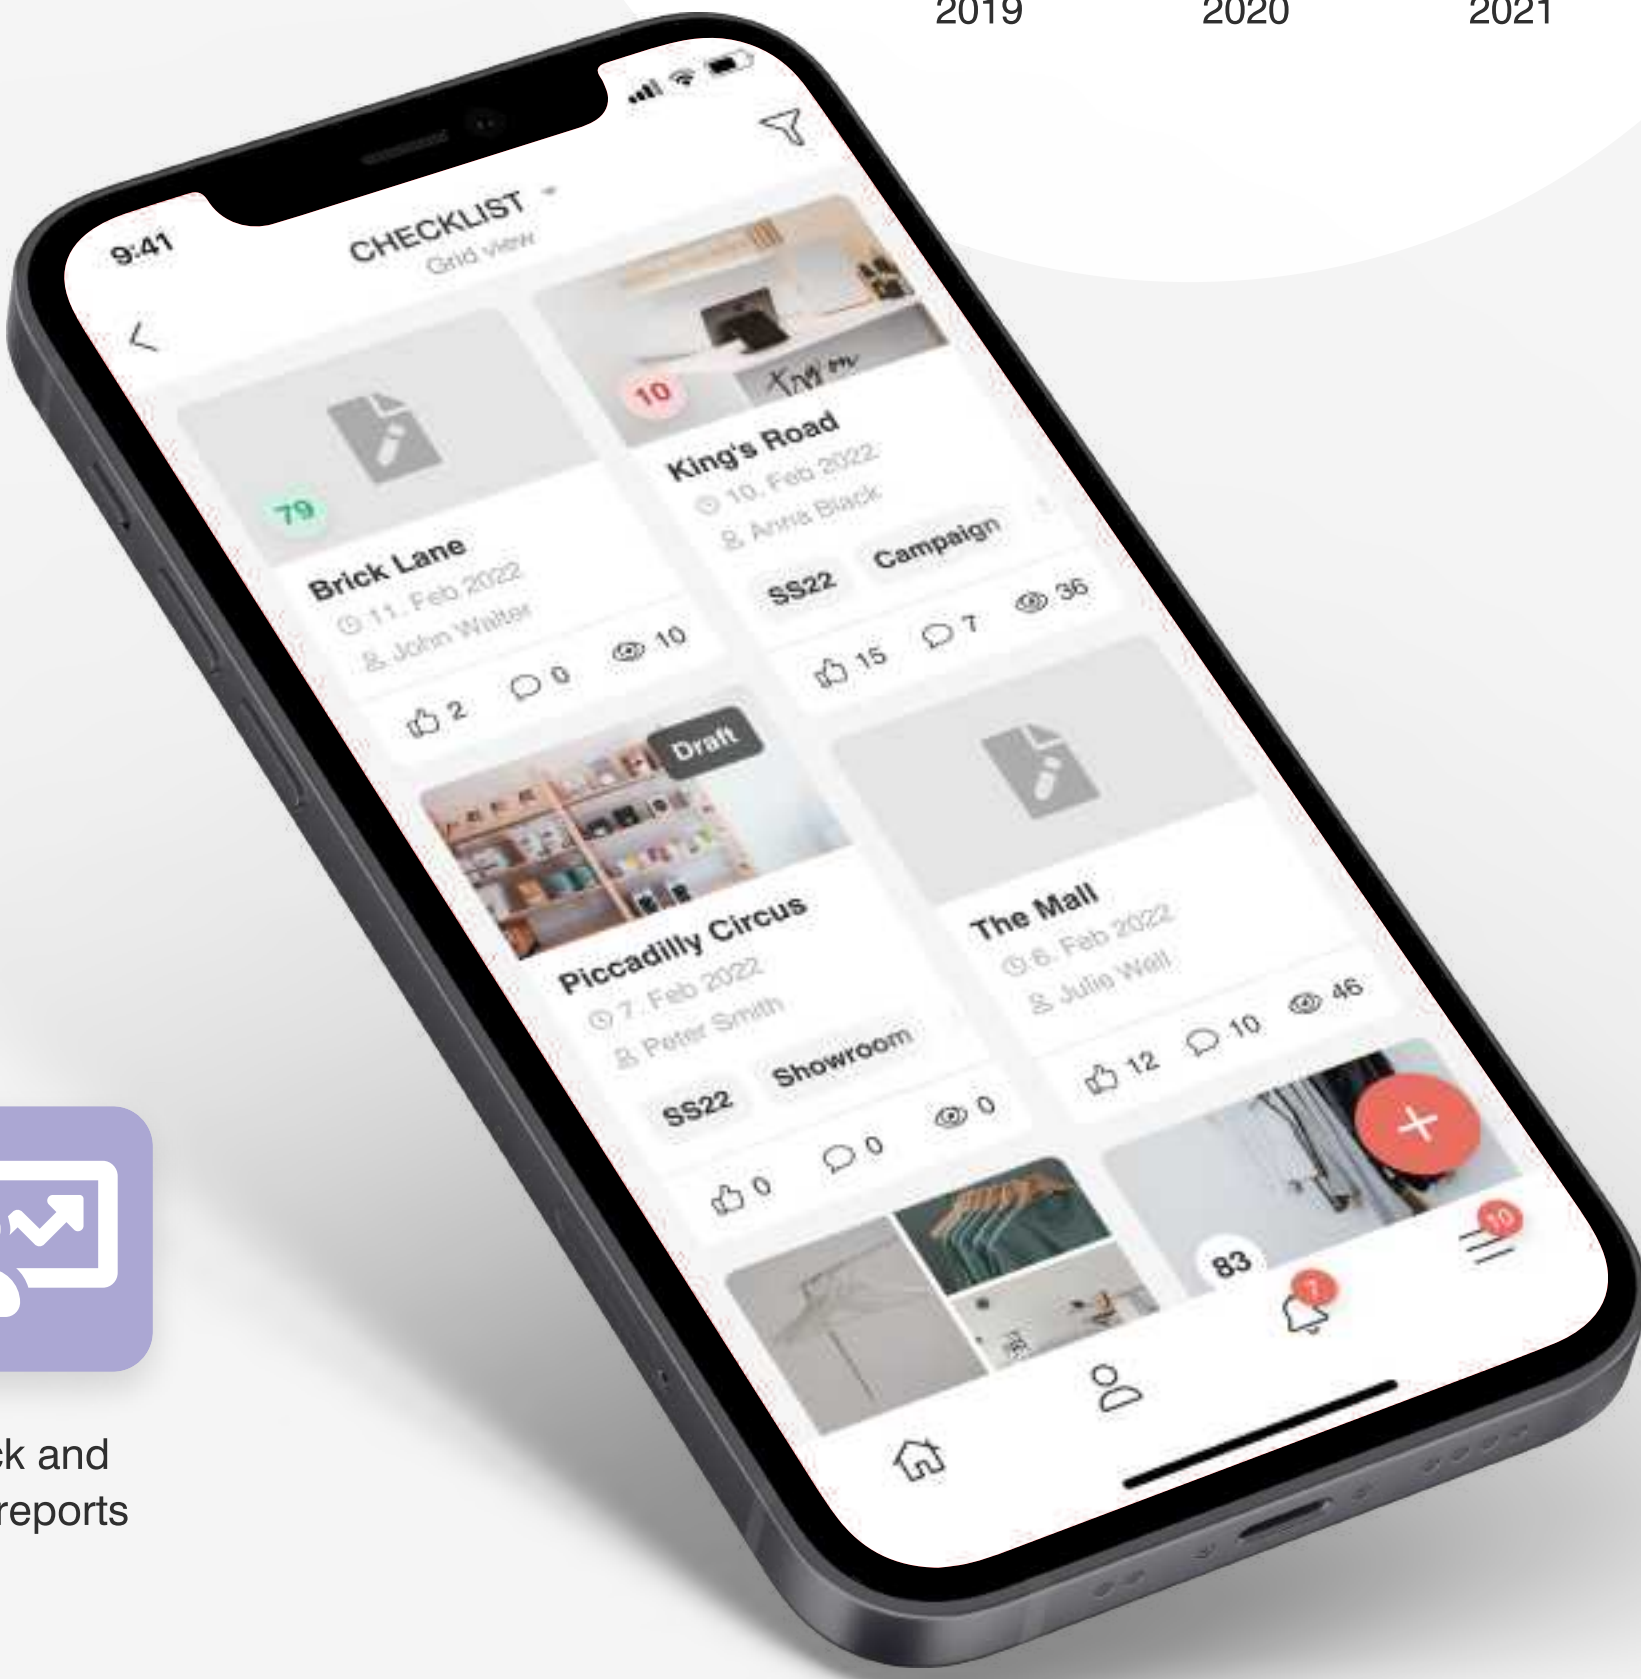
2019 2020 2021

9:41

CHECKLIST
Grid view

79
Brick Lane
11. Feb 2022
John Walter
2 0 10

10
King's Road
10. Feb 2022
Anna Black
SS22 Campaign
15 7 36

Draft
Piccadilly Circus
7. Feb 2022
Peter Smith
SS22 Showroom
0 0 0

The Mall
6. Feb 2022
Julia Well
12 10 46

83

7

10

+

ck and
reports